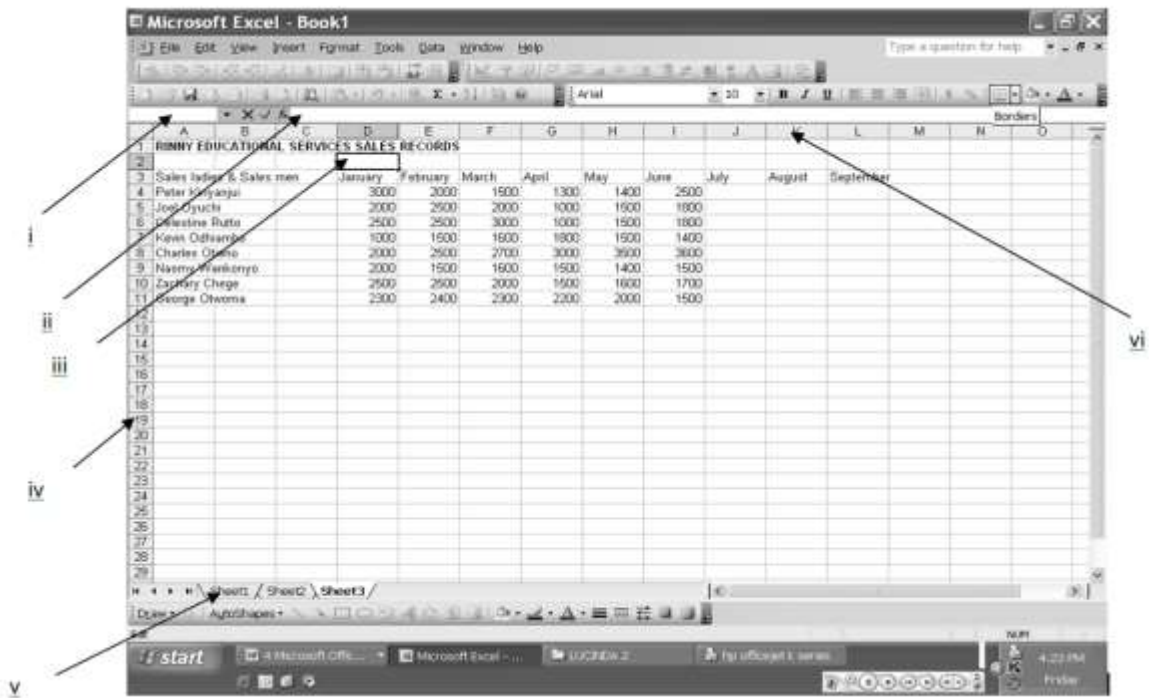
Microsoft Excel - Book1

File Edit View Insert Format Tools Data Window Help

Type a question for help

Arial 10 B I U

Borders

| | A | B | C | D | E | F | G | H | I | J | K | L | M | N | O |
|---|---|---|---|---|---|---|---|---|---|---|---|---|---|---|---|
| 1 | RINNY EDUCATIONAL SERVICES SALES RECORDS | | | | | | | | | | | | | | |
| 2 | | | | | | | | | | | | | | | |
| 3 | Sales ladies & Sales men | | | January | February | March | April | May | June | July | August | September | | | |
| 4 | Peter Kinyanjui | | | 3000 | 2000 | 1500 | 1300 | 1400 | 2500 | | | | | | |
| 5 | Joel Oyuchi | | | 2000 | 2500 | 2000 | 1000 | 1500 | 1800 | | | | | | |
| 6 | Celestine Rutto | | | 2500 | 2500 | 3000 | 1000 | 1500 | 1800 | | | | | | |
| 7 | Kevin Odhiambo | | | 1000 | 1500 | 1600 | 1800 | 1500 | 1400 | | | | | | |
| 8 | Charles Otieno | | | 2000 | 2500 | 2700 | 3000 | 3500 | 3600 | | | | | | |
| 9 | Naomy Wankonyo | | | 2000 | 1500 | 1600 | 1500 | 1400 | 1500 | | | | | | |
| 10 | Zachary Chege | | | 2500 | 2500 | 2000 | 1500 | 1600 | 1700 | | | | | | |
| 11 | George Otwoma | | | 2300 | 2400 | 2300 | 2200 | 2000 | 1500 | | | | | | |
| 12 | | | | | | | | | | | | | | | |
| 13 | | | | | | | | | | | | | | | |
| 14 | | | | | | | | | | | | | | | |
| 15 | | | | | | | | | | | | | | | |
| 16 | | | | | | | | | | | | | | | |
| 17 | | | | | | | | | | | | | | | |
| 18 | | | | | | | | | | | | | | | |
| 19 | | | | | | | | | | | | | | | |
| 20 | | | | | | | | | | | | | | | |
| 21 | | | | | | | | | | | | | | | |
| 22 | | | | | | | | | | | | | | | |
| 23 | | | | | | | | | | | | | | | |
| 24 | | | | | | | | | | | | | | | |
| 25 | | | | | | | | | | | | | | | |
| 26 | | | | | | | | | | | | | | | |
| 27 | | | | | | | | | | | | | | | |
| 28 | | | | | | | | | | | | | | | |
| 29 | | | | | | | | | | | | | | | |

Sheet1 Sheet2 Sheet3

Draw AutoShapes

NUM

start 4 Microsoft Offi... Microsoft Excel - ... LUCINDA 2 hp officejet k series 4:23 PM Friday

i

ii

iii

iv

v

vi